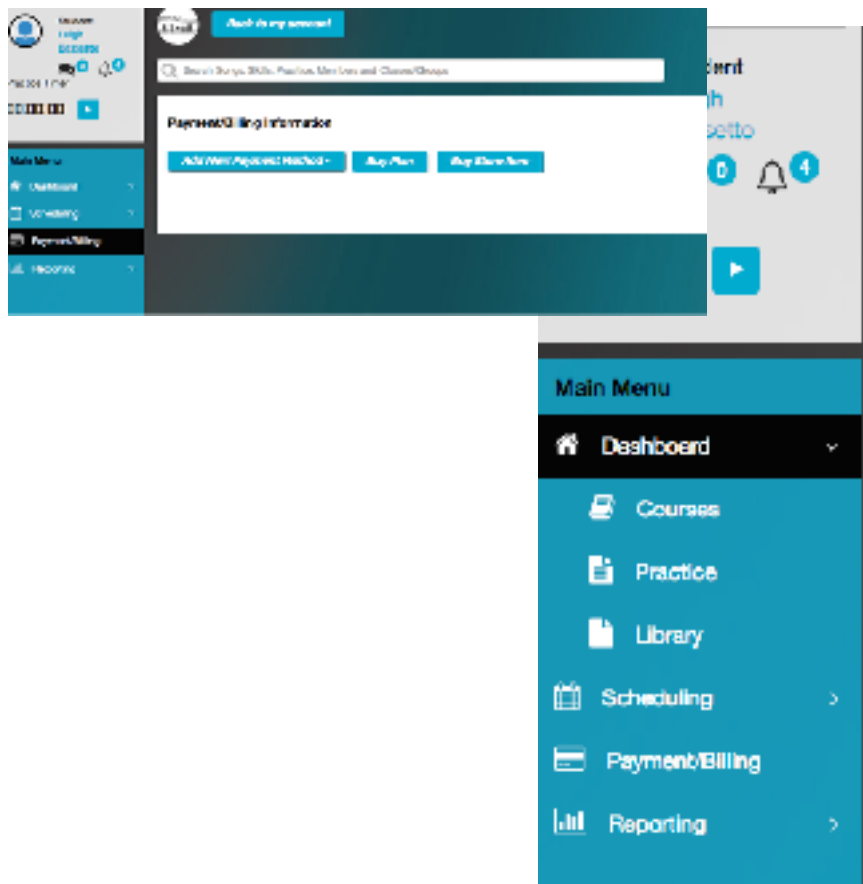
Student
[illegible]
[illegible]
0 4
Practice Timer
00:00:00

Main Menu
Dashboard
Scheduling
Payment/Billing
Reporting

Back to my account

Search Songs, Skills, Practice, Members and Classes/Groups

Payment/Billing Information

Add New Payment Method
Buy Plan
Buy Store Item

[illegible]dent
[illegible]h
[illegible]setto
0 4

Main Menu
Dashboard
Courses
Practice
Library
Scheduling
Payment/Billing
Reporting